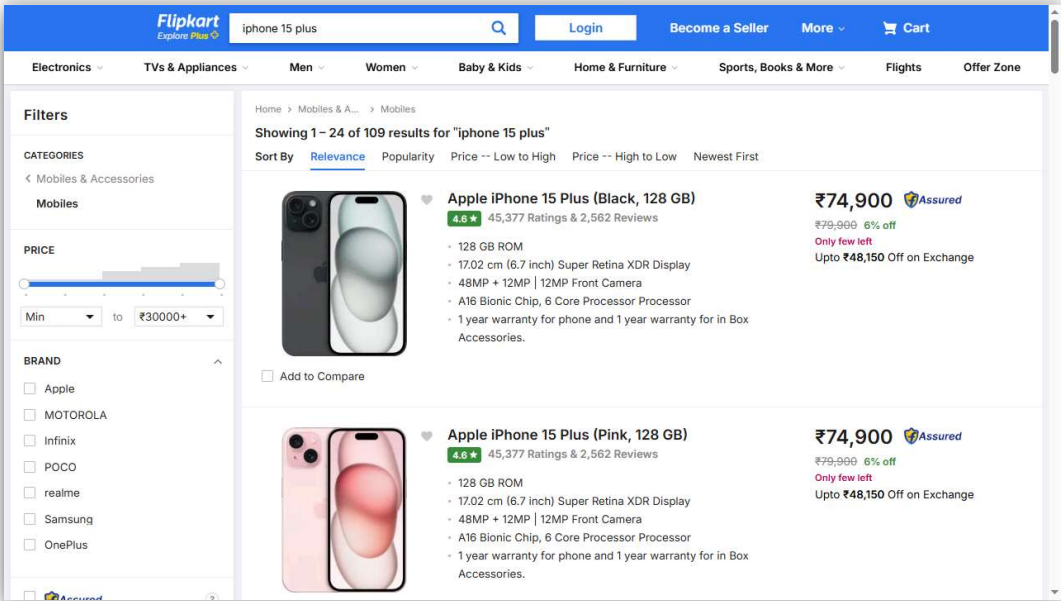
Flipkart
Explore Plus

iphone 15 plus

Login

Become a Seller

More

Cart

Electronics

TVs & Appliances

Men

Women

Baby & Kids

Home & Furniture

Sports, Books & More

Flights

Offer Zone

Filters

CATEGORIES

< Mobiles & Accessories

Mobiles

PRICE

Min

to

₹30000+

BRAND

Apple

MOTOROLA

Infinix

POCO

realme

Samsung

OnePlus

Assured

Home > Mobiles & A... > Mobiles

Showing 1 – 24 of 109 results for "iphone 15 plus"

Sort By Relevance Popularity Price -- Low to High Price -- High to Low Newest First

Apple iPhone 15 Plus (Black, 128 GB)

4.6 ★ 45,377 Ratings & 2,562 Reviews

- 128 GB ROM
- 17.02 cm (6.7 inch) Super Retina XDR Display
- 48MP + 12MP | 12MP Front Camera
- A16 Bionic Chip, 6 Core Processor Processor
- 1 year warranty for phone and 1 year warranty for in Box Accessories.

₹74,900 Assured

₹79,900 6% off

Only few left

Upto ₹48,150 Off on Exchange

Add to Compare

Apple iPhone 15 Plus (Pink, 128 GB)

4.6 ★ 45,377 Ratings & 2,562 Reviews

- 128 GB ROM
- 17.02 cm (6.7 inch) Super Retina XDR Display
- 48MP + 12MP | 12MP Front Camera
- A16 Bionic Chip, 6 Core Processor Processor
- 1 year warranty for phone and 1 year warranty for in Box Accessories.

₹74,900 Assured

₹79,900 6% off

Only few left

Upto ₹48,150 Off on Exchange